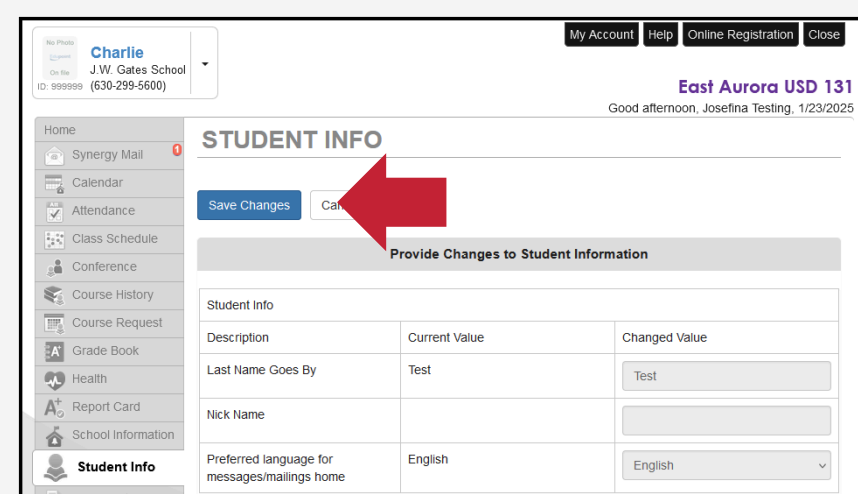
No Photo On file
ID: 999999
Charlie
J.W. Gates School
(630-299-5600)

My Account Help Online Registration Close

East Aurora USD 131
Good afternoon, Josefina Testing, 1/23/2025

Home
Synergy Mail 1
Calendar
Attendance
Class Schedule
Conference
Course History
Course Request
Grade Book
Health
Report Card
School Information
Student Info

STUDENT INFO

Save Changes Ca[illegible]

Provide Changes to Student Information

| Student Info | | |
|---|---|---|
| Description | Current Value | Changed Value |
| Last Name Goes By | Test | Test |
| Nick Name | | |
| Preferred language for messages/mailings home | English | English |